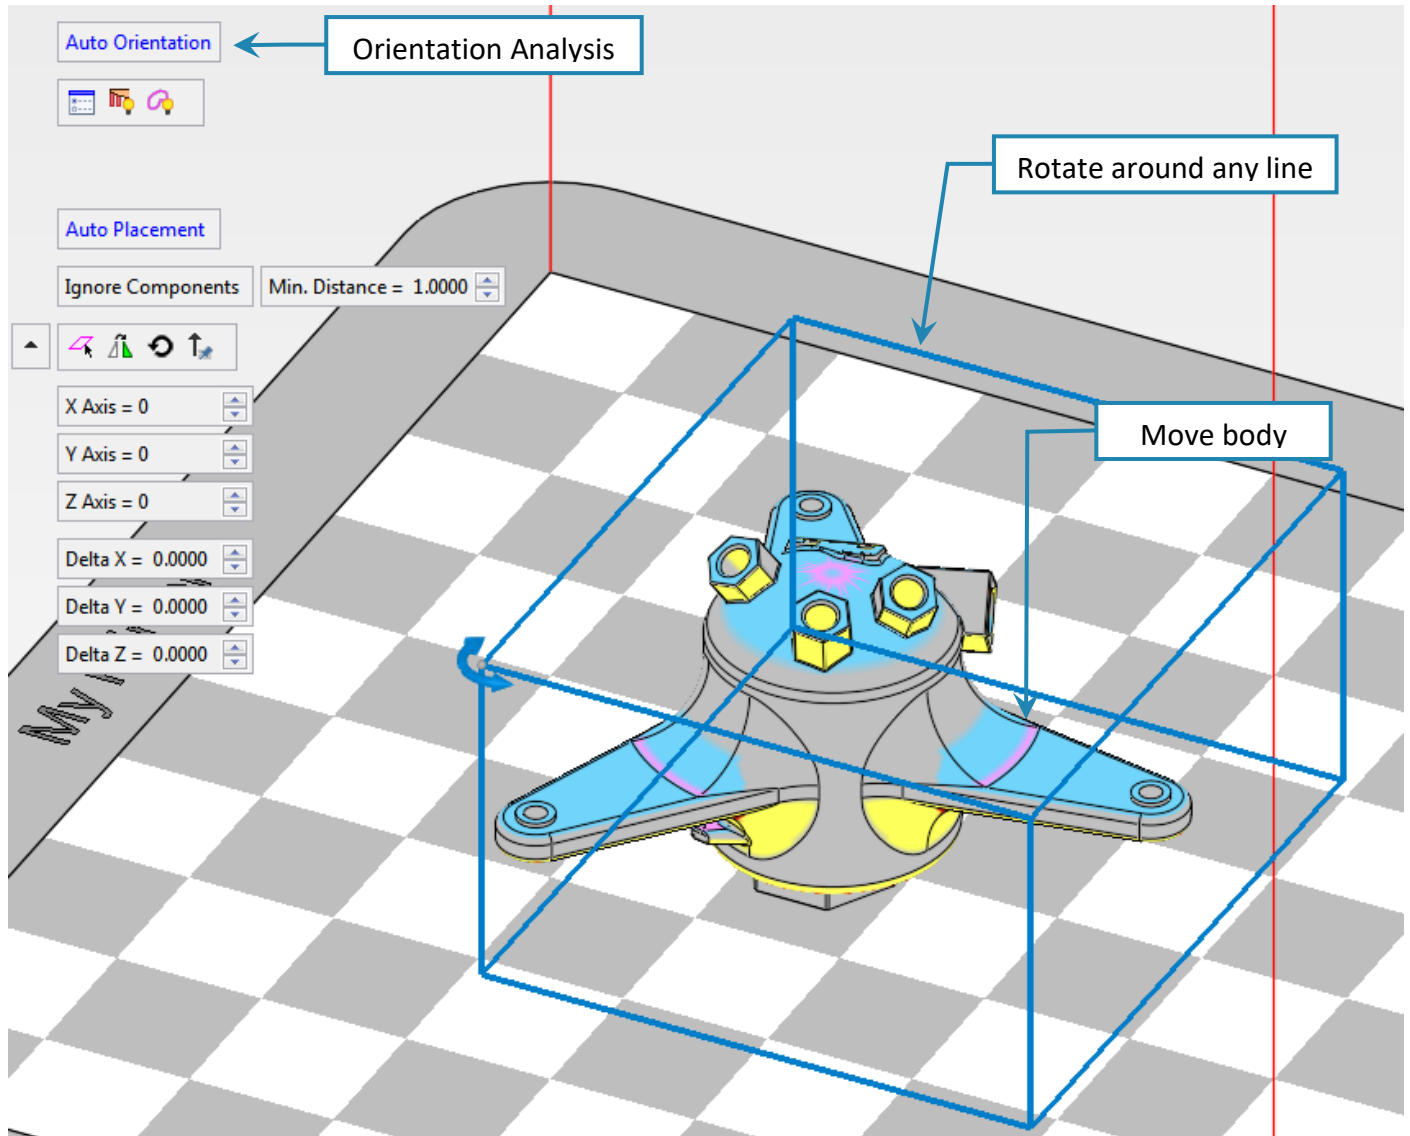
Auto Orientation

Orientation Analysis

Rotate around any line

Auto Placement

Ignore Components

Min. Distance = 1.0000

X Axis = 0

Y Axis = 0

Z Axis = 0

Delta X = 0.0000

Delta Y = 0.0000

Delta Z = 0.0000

Move body

My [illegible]